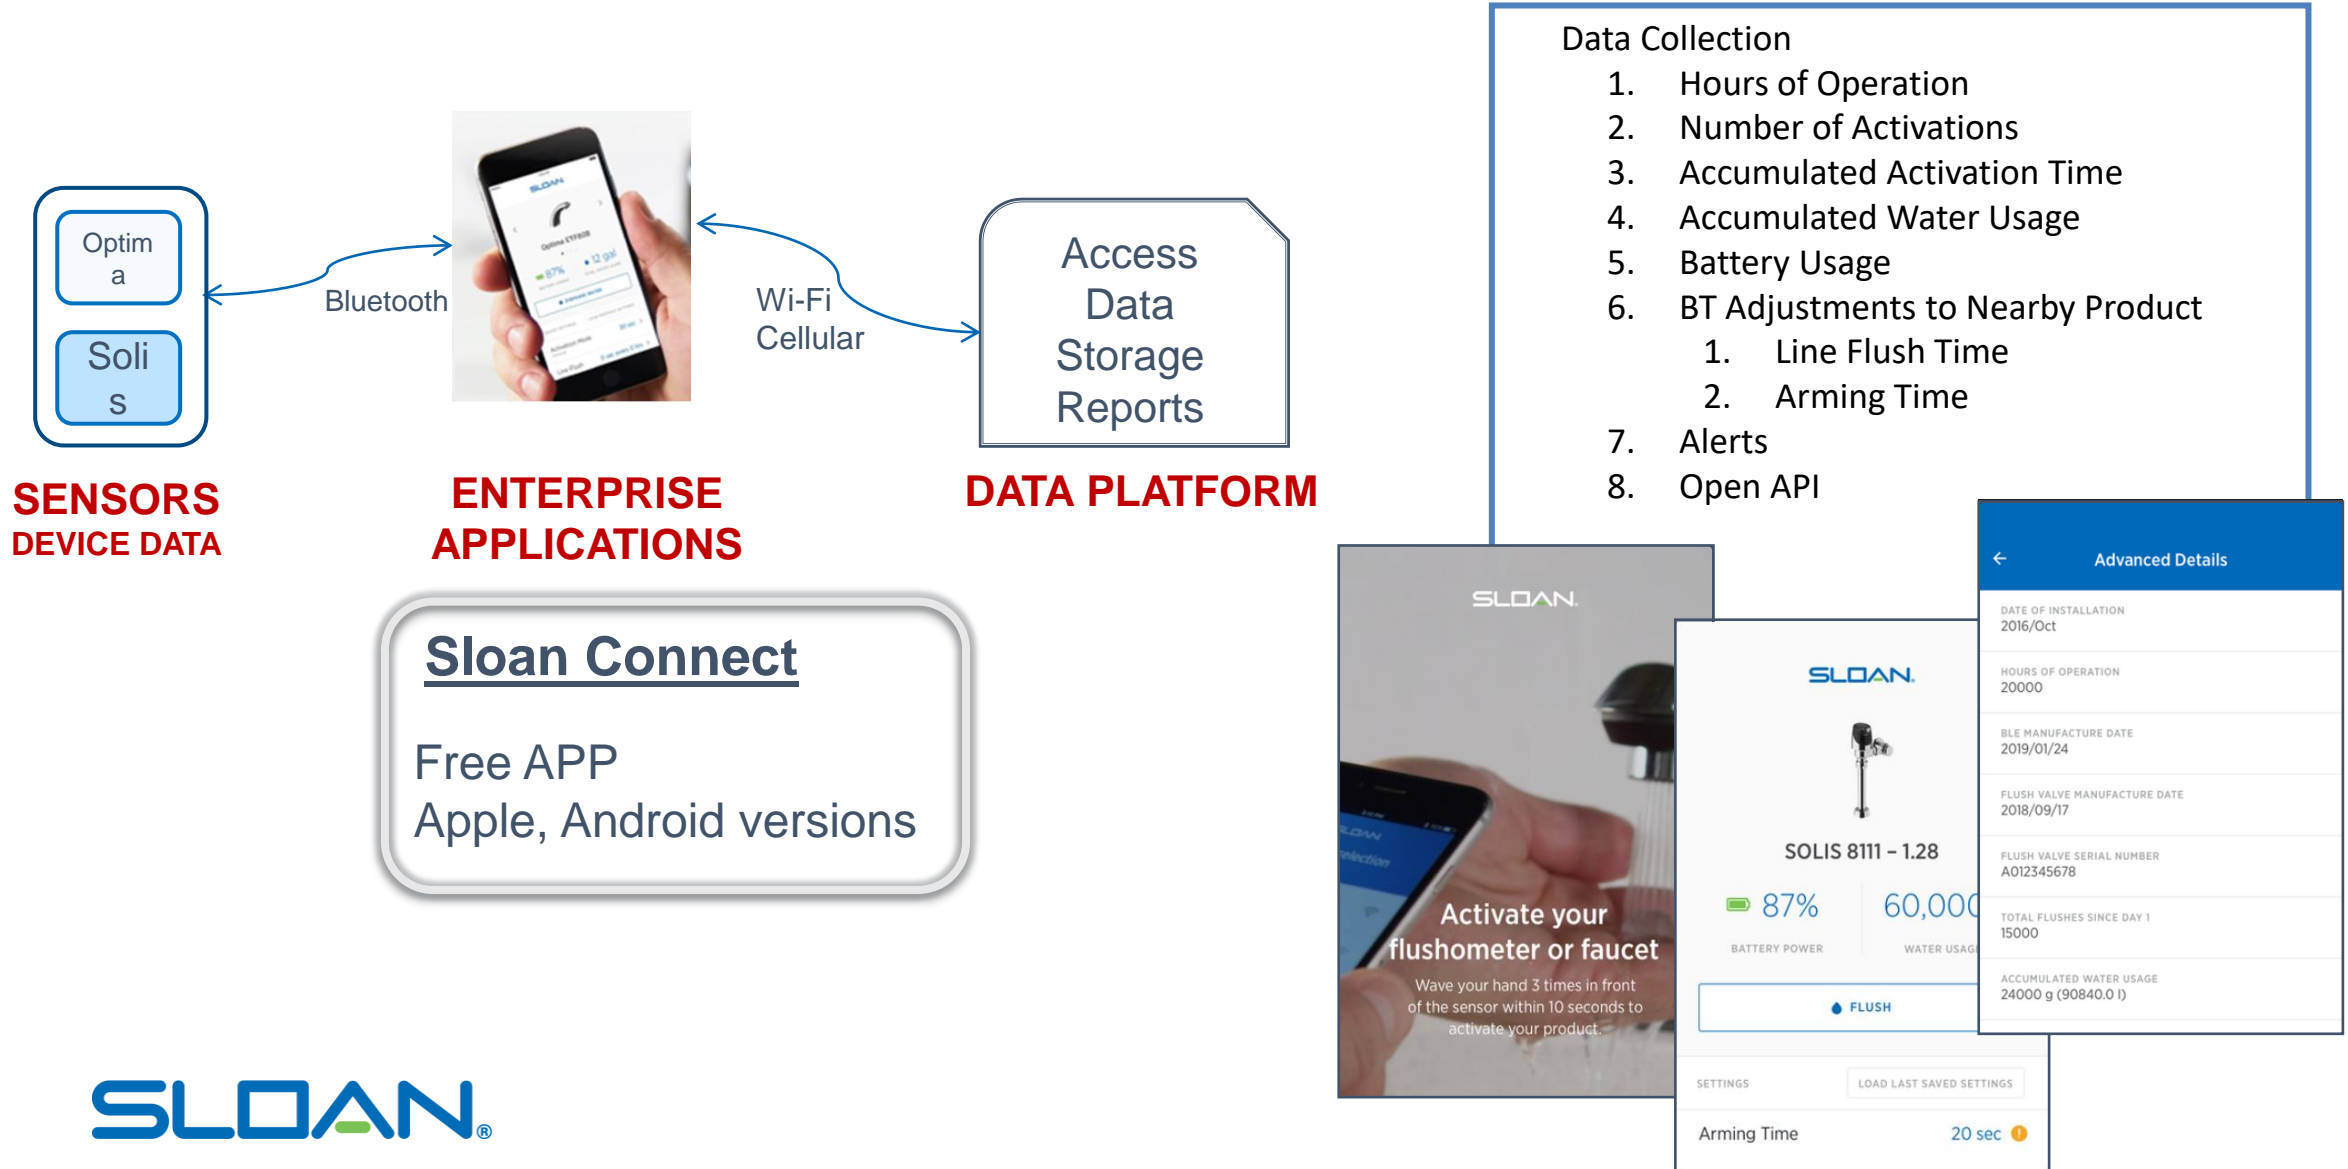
Optim a

Soli s

Bluetooth

Wi-Fi
Cellular

Access Data Storage Reports

SENSORS
DEVICE DATA

ENTERPRISE APPLICATIONS

DATA PLATFORM

Data Collection
1. Hours of Operation
2. Number of Activations
3. Accumulated Activation Time
4. Accumulated Water Usage
5. Battery Usage
6. BT Adjustments to Nearby Product
1. Line Flush Time
2. Arming Time
7. Alerts
8. Open API

Sloan Connect

Free APP
Apple, Android versions

SLOAN

Activate your flushometer or faucet

Wave your hand 3 times in front of the sensor within 10 seconds to activate your product.

SLOAN

SOLIS 8111 – 1.28

87%
BATTERY POWER

60,000
WATER USAGE

FLUSH

SETTINGS
LOAD LAST SAVED SETTINGS

Arming Time 20 sec

Advanced Details

DATE OF INSTALLATION
2016/Oct

HOURS OF OPERATION
20000

BLE MANUFACTURE DATE
2019/01/24

FLUSH VALVE MANUFACTURE DATE
2018/09/17

FLUSH VALVE SERIAL NUMBER
A012345678

TOTAL FLUSHES SINCE DAY 1
15000

ACCUMULATED WATER USAGE
24000 g (90840.0 l)

SLOAN®